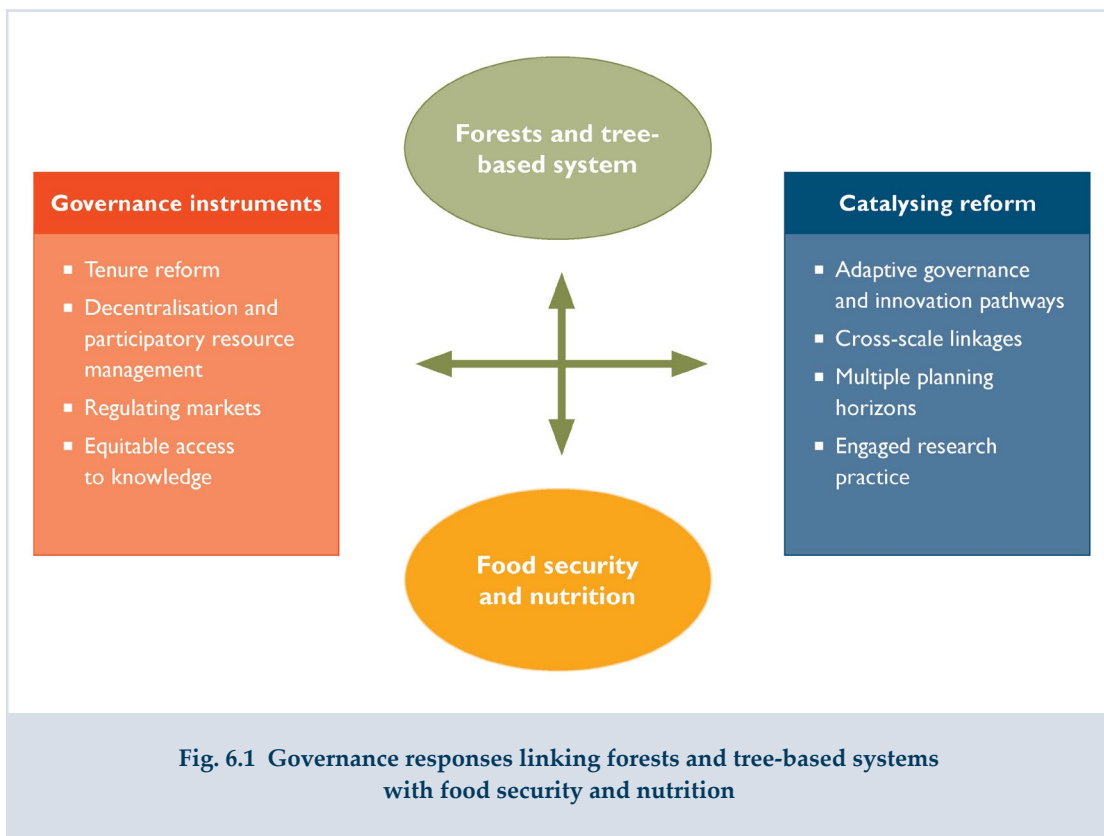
Forests and tree-based system

Governance instruments

- Tenure reform
- Decentralisation and participatory resource management
- Regulating markets
- Equitable access to knowledge

Catalysing reform

- Adaptive governance and innovation pathways
- Cross-scale linkages
- Multiple planning horizons
- Engaged research practice

Food security and nutrition

Fig. 6.1 Governance responses linking forests and tree-based systems with food security and nutrition